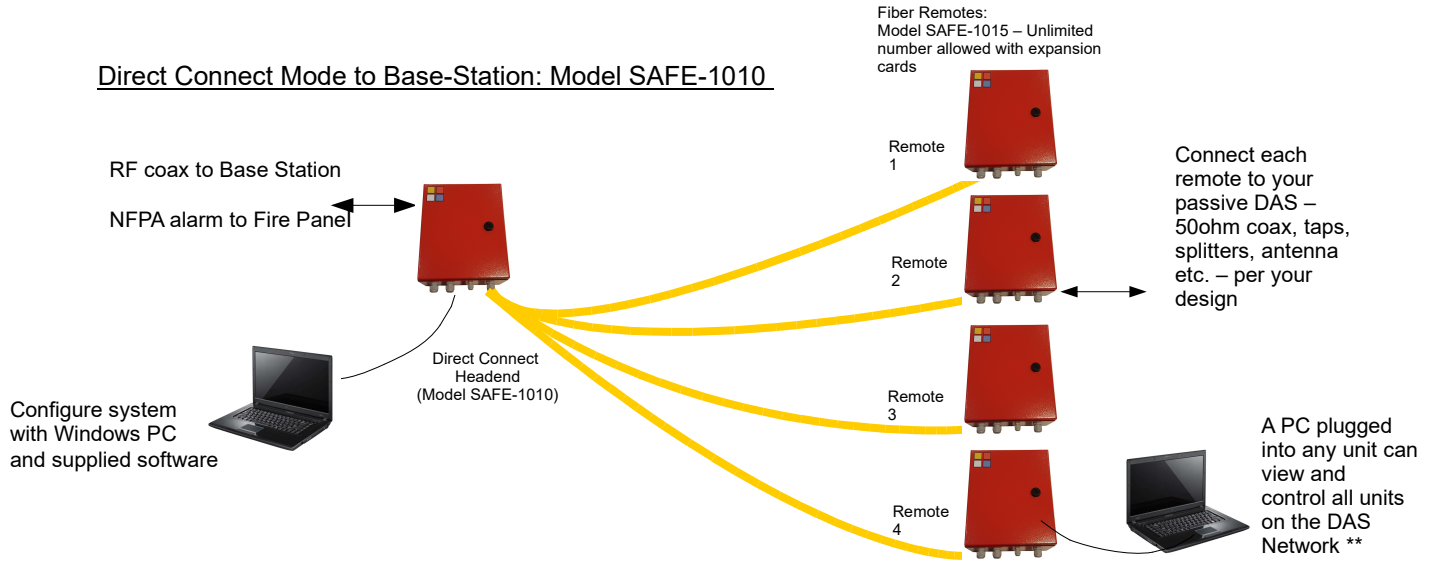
Fiber Remotes:
Model SAFE-1015 – Unlimited number allowed with expansion cards

Direct Connect Mode to Base-Station: Model SAFE-1010

RF coax to Base Station

NFPA alarm to Fire Panel

Remote 1

Remote 2

Remote 3

Remote 4

Connect each remote to your passive DAS – 50ohm coax, taps, splitters, antenna etc. – per your design

Direct Connect Headend (Model SAFE-1010)

Configure system with Windows PC and supplied software

A PC plugged into any unit can view and control all units on the DAS Network **